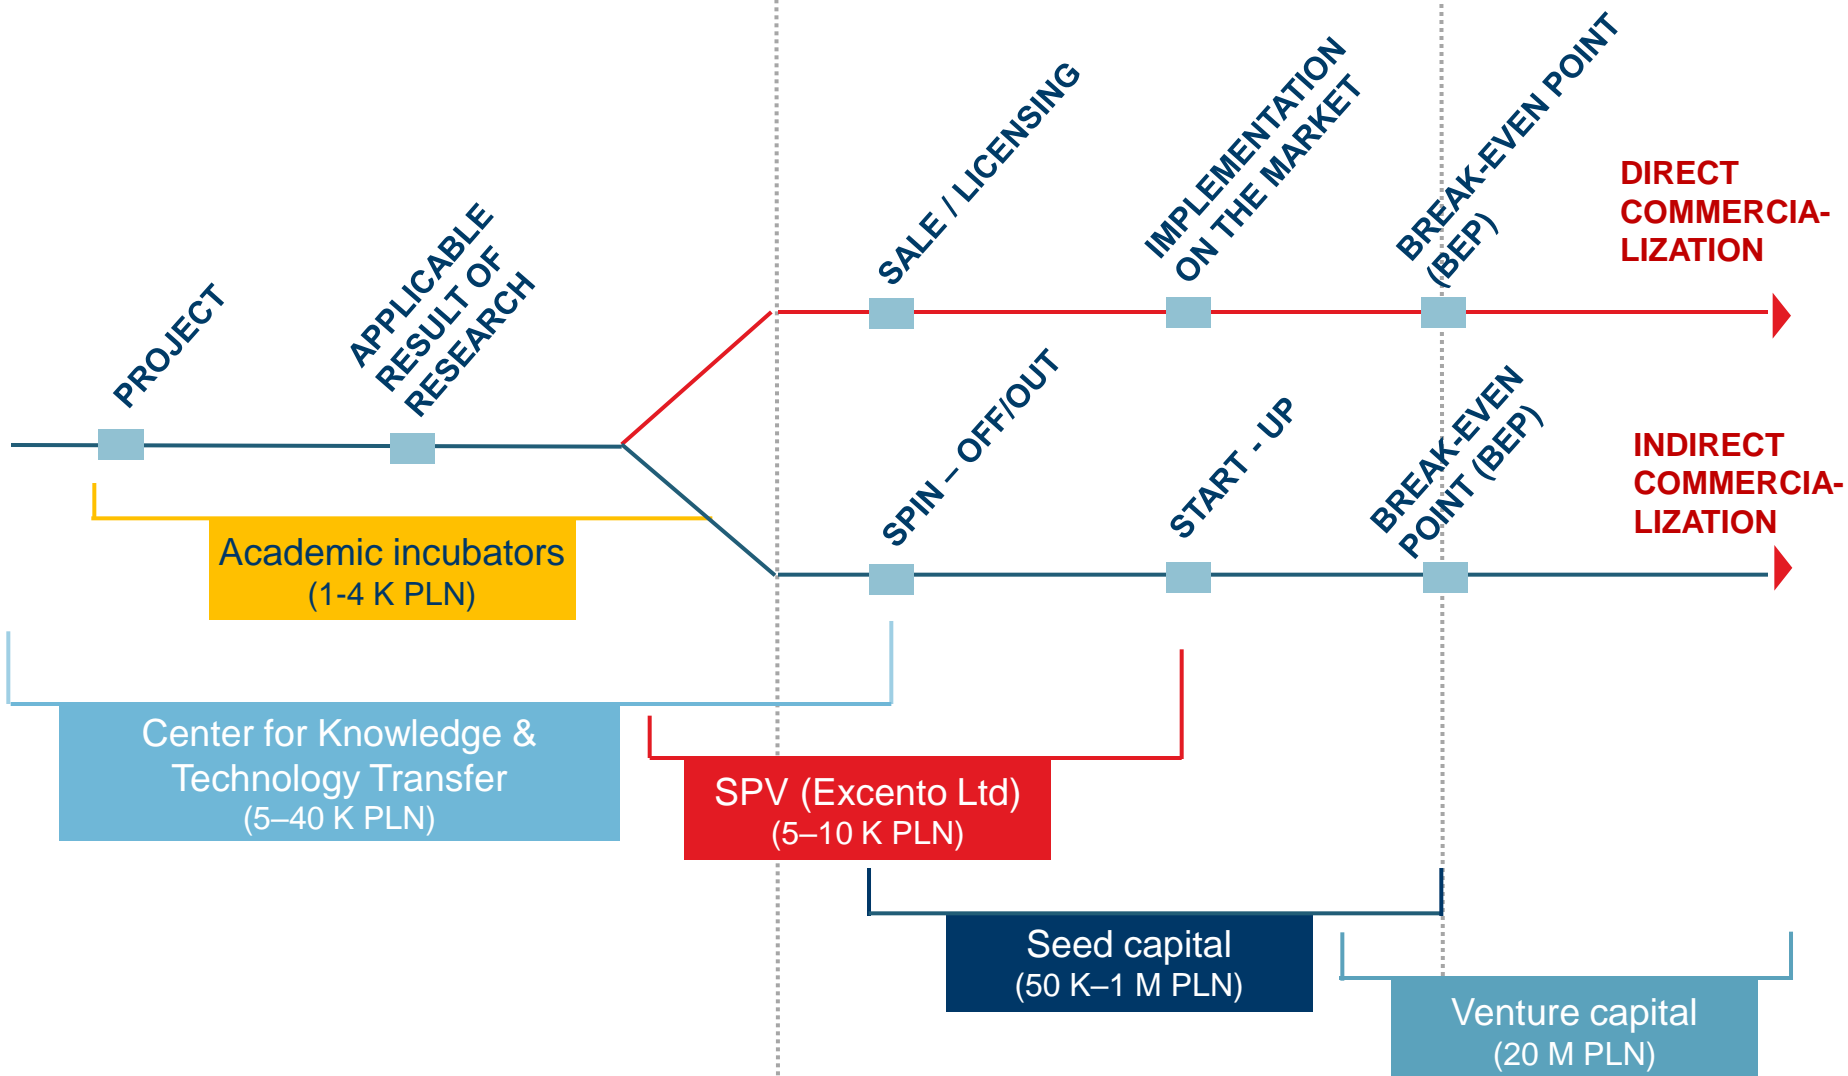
PROJECT

APPLICABLE RESULT OF RESEARCH

SALE / LICENSING

IMPLEMENTATION ON THE MARKET

BREAK-EVEN POINT (BEP)

DIRECT COMMERCIA-LIZATION

SPIN – OFF/OUT

START - UP

BREAK-EVEN POINT (BEP)

INDIRECT COMMERCIA-LIZATION

Academic incubators
(1-4 K PLN)

Center for Knowledge & Technology Transfer
(5–40 K PLN)

SPV (Excento Ltd)
(5–10 K PLN)

Seed capital
(50 K–1 M PLN)

Venture capital
(20 M PLN)